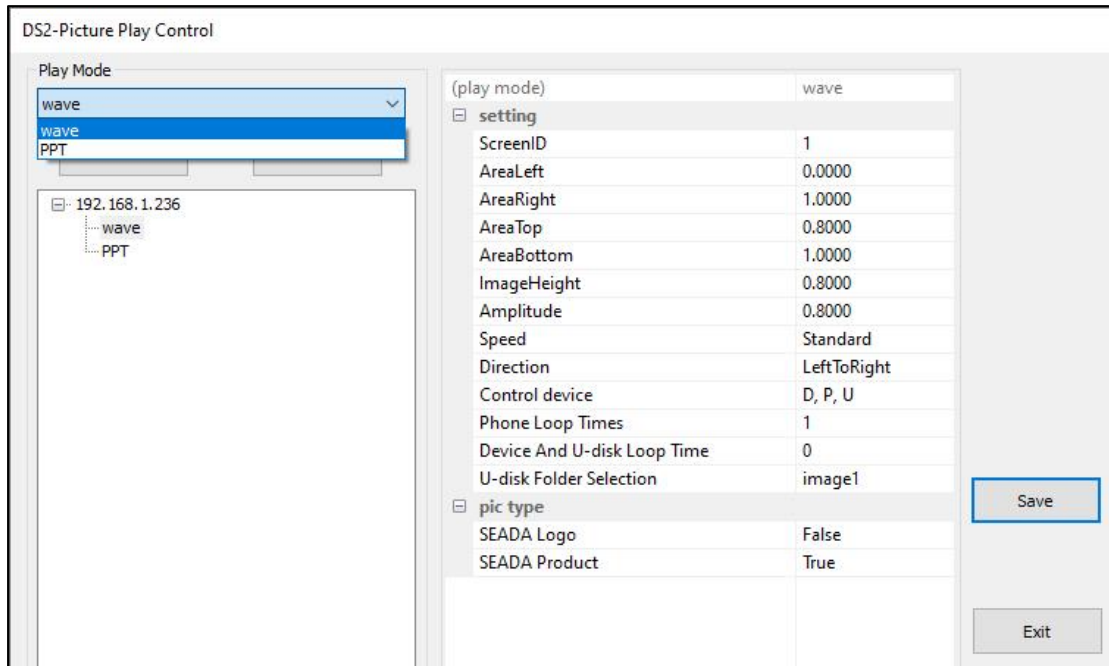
DS2-Picture Play Control

Play Mode

wave

wave
PPT

192.168.1.236
wave
PPT

| (play mode) | wave |
|---|---|
| setting | |
| ScreenID | 1 |
| AreaLeft | 0.0000 |
| AreaRight | 1.0000 |
| AreaTop | 0.8000 |
| AreaBottom | 1.0000 |
| ImageHeight | 0.8000 |
| Amplitude | 0.8000 |
| Speed | Standard |
| Direction | LeftToRight |
| Control device | D, P, U |
| Phone Loop Times | 1 |
| Device And U-disk Loop Time | 0 |
| U-disk Folder Selection | image1 |
| pic type | |
| SEADA Logo | False |
| SEADA Product | True |

Save

Exit